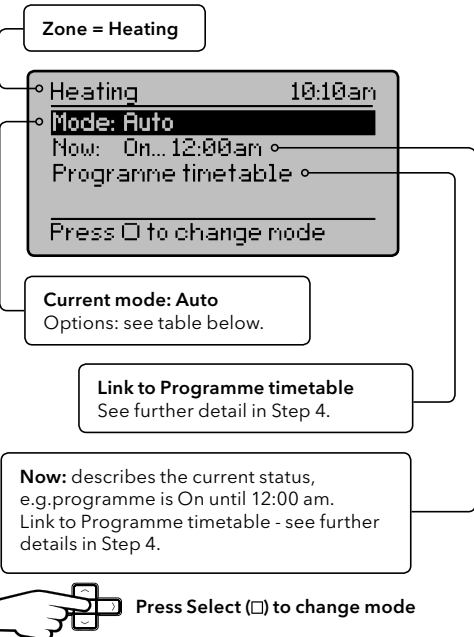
Zone = Heating

Heating 10:10am

Mode: Auto

Now: On... 12:00am

Programme timetable

Press □ to change mode

Current mode: Auto
Options: see table below.

Link to Programme timetable
See further detail in Step 4.

Now: describes the current status, e.g.programme is On until 12:00 am. Link to Programme timetable - see further details in Step 4.

Press Select (□) to change mode